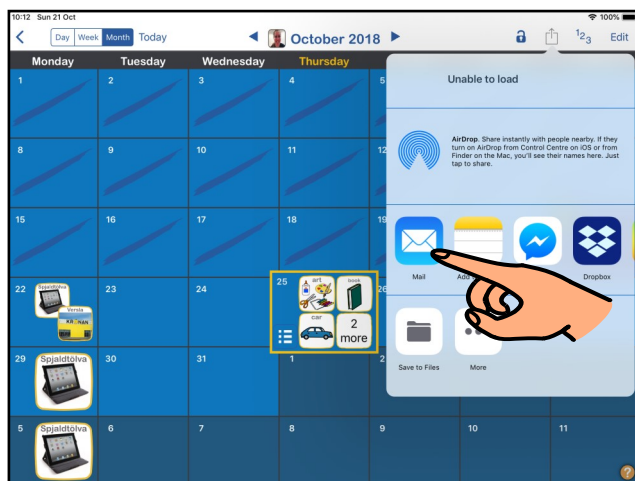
10:12 Sun 21 Oct
100%
Day Week Month Today
October 2018
$1_{2_3}$ Edit

| Monday | Tuesday | Wednesday | Thursday | | | |
|---|---|---|---|---|---|---|
| 1 | 2 | 3 | 4 | 5 | | |
| 8 | 9 | 10 | 11 | 12 | | |
| 15 | 16 | 17 | 18 | 19 | | |
| 22 Spjaldtölva Versla | 23 | 24 | 25 art book car 2 more | 26 | | |
| 29 Spjaldtölva | 30 | 31 | 1 | 2 | | |
| 5 Spjaldtölva | 6 | 7 | 8 | 9 | 10 | 11 |

Unable to load

AirDrop. Share instantly with people nearby. If they turn on AirDrop from Control Centre on iOS or from Finder on the Mac, you'll see their names here. Just tap to share.

Mail
Add
Dropbox

Save to Files
More